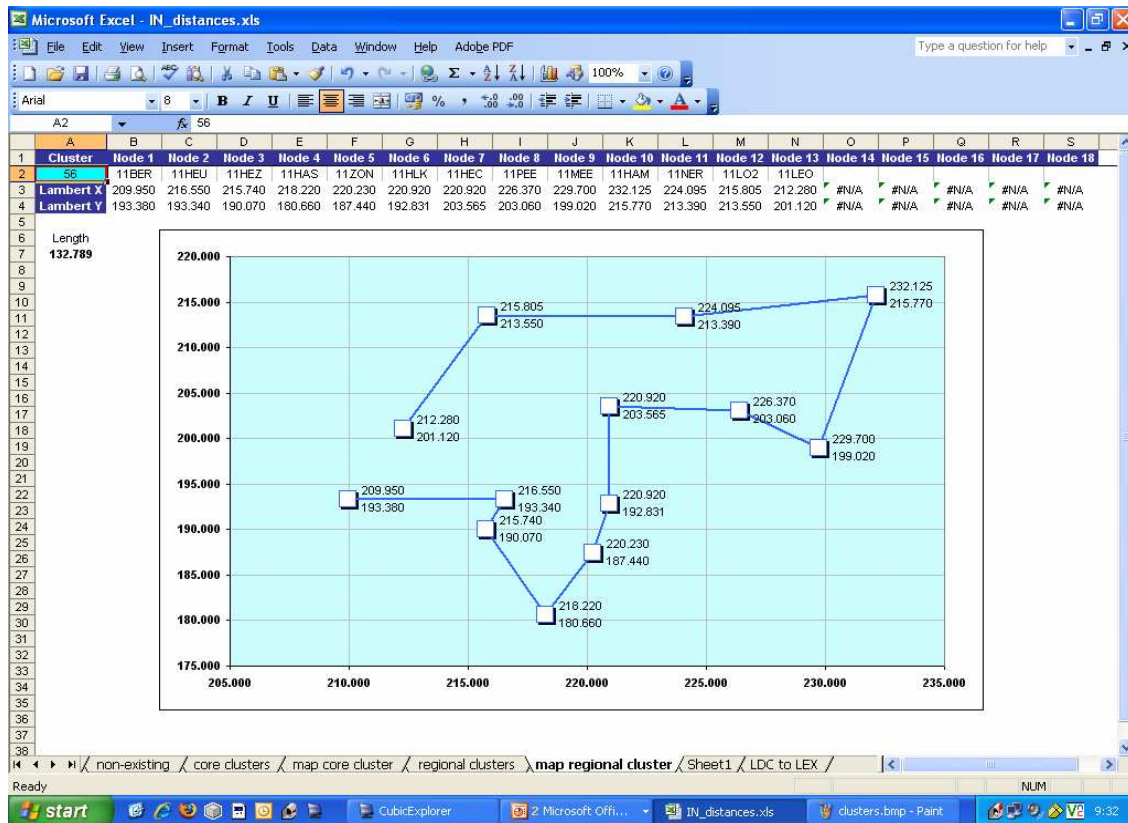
Microsoft Excel - IN_distances.xls

File Edit View Insert Format Tools Data Window Help Adobe PDF

Type a question for help

100%

Arial 8 B I U % ,

A2 fx 56

| | A | B | C | D | E | F | G | H | I | J | K | L | M | N | O | P | Q | R | S |
|---|---|---|---|---|---|---|---|---|---|---|---|---|---|---|---|---|---|---|---|
| 1 | Cluster | Node 1 | Node 2 | Node 3 | Node 4 | Node 5 | Node 6 | Node 7 | Node 8 | Node 9 | Node 10 | Node 11 | Node 12 | Node 13 | Node 14 | Node 15 | Node 16 | Node 17 | Node 18 |
| 2 | 56 | 11BER | 11HEU | 11HEZ | 11HAS | 11ZON | 11HLK | 11HEC | 11PEE | 11MEE | 11HAM | 11NER | 11LO2 | 11LEO | | | | | |
| 3 | Lambert X | 209.950 | 216.550 | 215.740 | 218.220 | 220.230 | 220.920 | 220.920 | 226.370 | 229.700 | 232.125 | 224.095 | 215.805 | 212.280 | #N/A | #N/A | #N/A | #N/A | #N/A |
| 4 | Lambert Y | 193.380 | 193.340 | 190.070 | 180.660 | 187.440 | 192.831 | 203.565 | 203.060 | 199.020 | 215.770 | 213.390 | 213.550 | 201.120 | #N/A | #N/A | #N/A | #N/A | #N/A |

Length
132.789

220.000
215.000
210.000
205.000
200.000
195.000
190.000
185.000
180.000
175.000

205.000 210.000 215.000 220.000 225.000 230.000 235.000

215.805
213.550
224.095
213.390
232.125
215.770
212.280
201.120
220.920
203.565
226.370
203.060
229.700
199.020
209.950
193.380
216.550
193.340
220.920
192.831
215.740
190.070
220.230
187.440
218.220
180.660

non-existing / core clusters / map core cluster / regional clusters / map regional cluster / Sheet1 / LDC to LEX /

Ready NUM

start CubicExplorer 2 Microsoft Offi... IN_distances.xls clusters.bmp - Paint 9:32